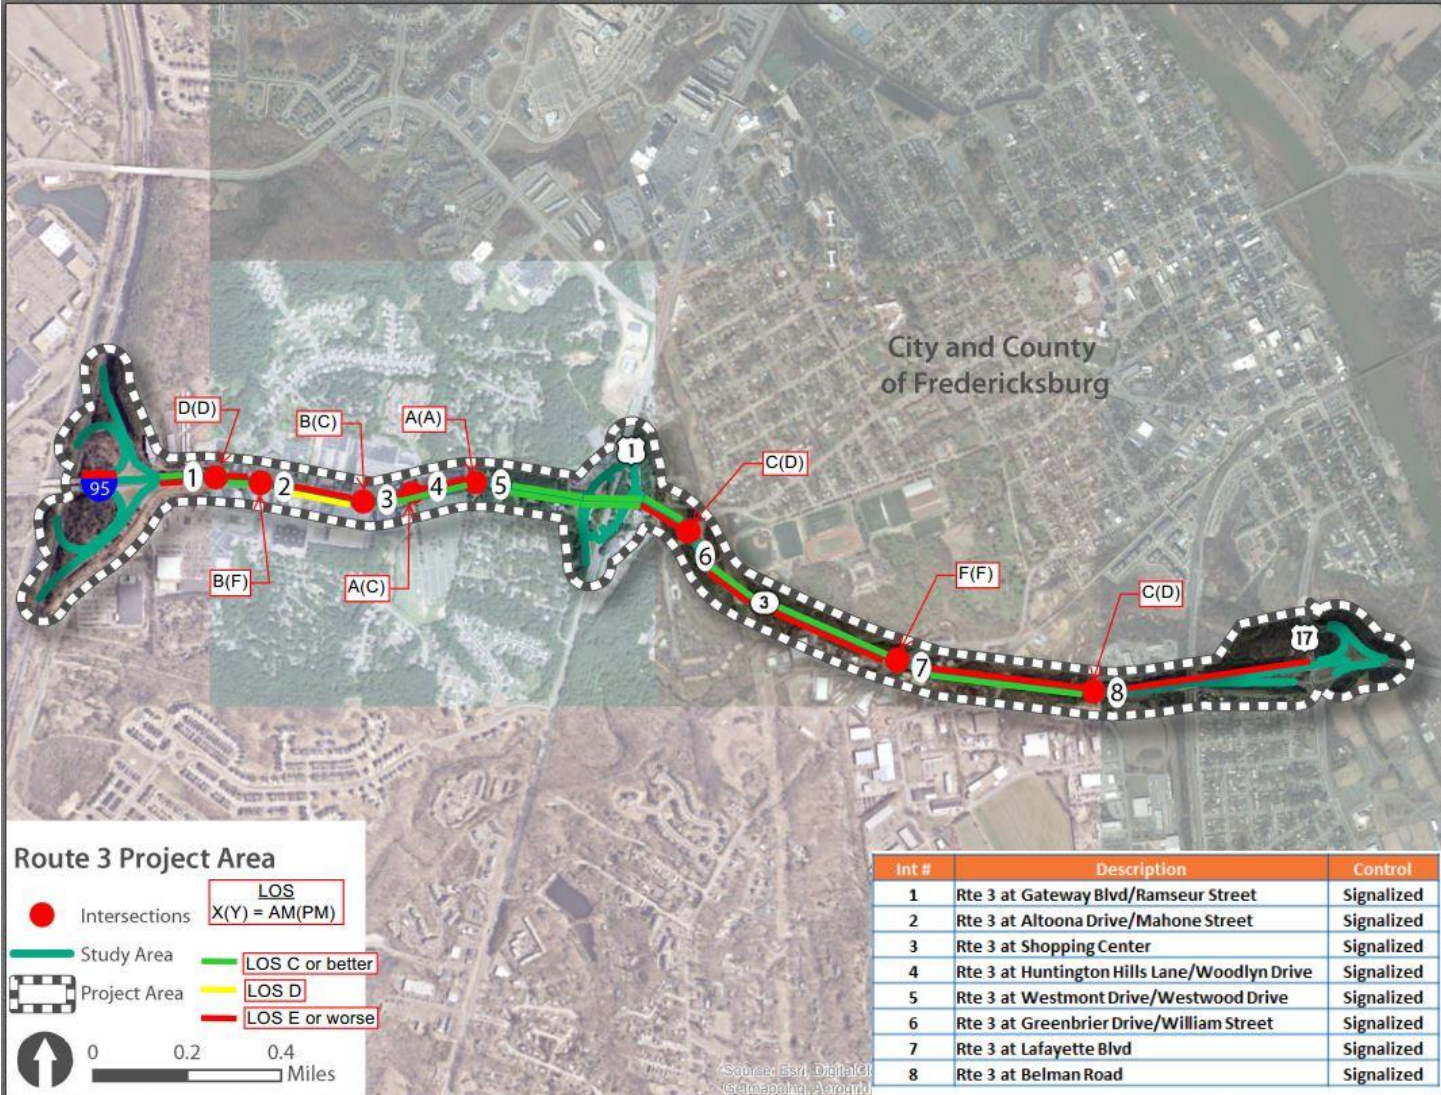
City and County of Fredericksburg

95

D(D)
B(C)
A(A)
1
2
3
4
5
1
C(D)
6
3
F(F)
7
C(D)
8
17
B(F)
A(C)

Route 3 Project Area

Intersections
LOS
X(Y) = AM(PM)

Study Area
Project Area
LOS C or better
LOS D
LOS E or worse

0 0.2 0.4
Miles

Source: Esri, DigitalGl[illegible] Getmapping, Aerogrid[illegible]

| Int # | Description | Control |
|---|---|---|
| 1 | Rte 3 at Gateway Blvd/Ramseur Street | Signalized |
| 2 | Rte 3 at Altoona Drive/Mahone Street | Signalized |
| 3 | Rte 3 at Shopping Center | Signalized |
| 4 | Rte 3 at Huntington Hills Lane/Woodlyn Drive | Signalized |
| 5 | Rte 3 at Westmont Drive/Westwood Drive | Signalized |
| 6 | Rte 3 at Greenbrier Drive/William Street | Signalized |
| 7 | Rte 3 at Lafayette Blvd | Signalized |
| 8 | Rte 3 at Belman Road | Signalized |